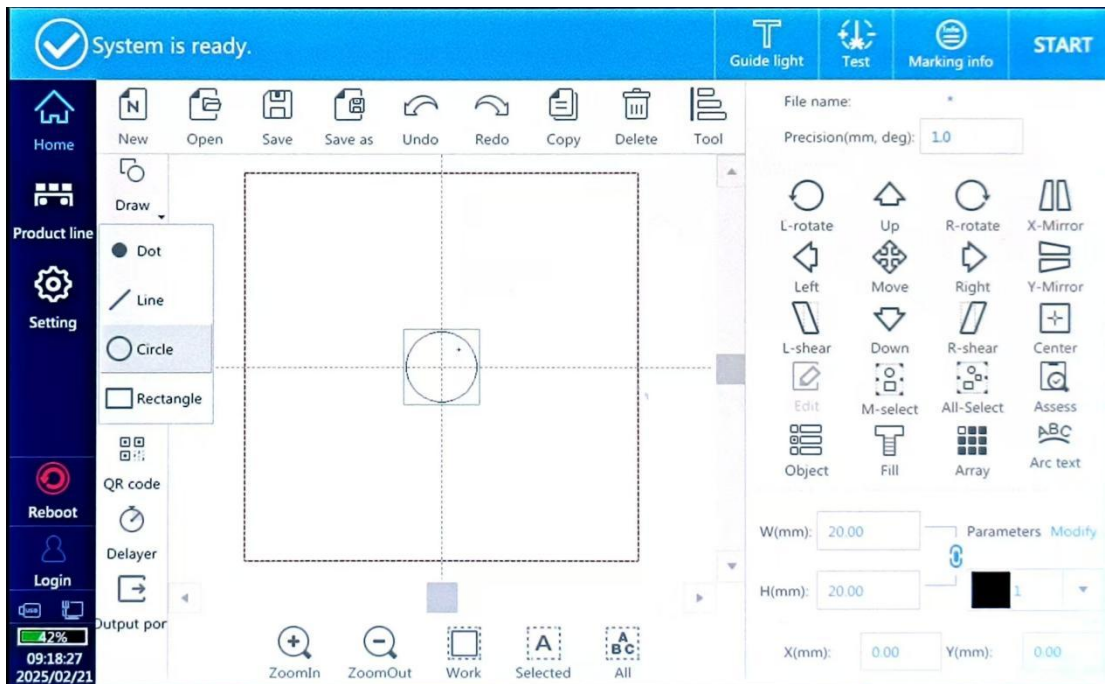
System is ready.

Guide light
Test
Marking info
START

Home
Product line
Setting
Reboot
Login
42%
09:18:27
2025/02/21

New
Open
Save
Save as
Undo
Redo
Copy
Delete
Tool

Draw
Dot
Line
Circle
Rectangle
QR code
Delayer
Output por

ZoomIn
ZoomOut
Work
Selected
All

File name: *
Precision(mm, deg): 1.0

L-rotate
Up
R-rotate
X-Mirror
Left
Move
Right
Y-Mirror
L-shear
Down
R-shear
Center
Edit
M-select
All-Select
Assess
Object
Fill
Array
Arc text

W(mm): 20.00
Parameters Modify
H(mm): 20.00
1
X(mm): 0.00
Y(mm): 0.00